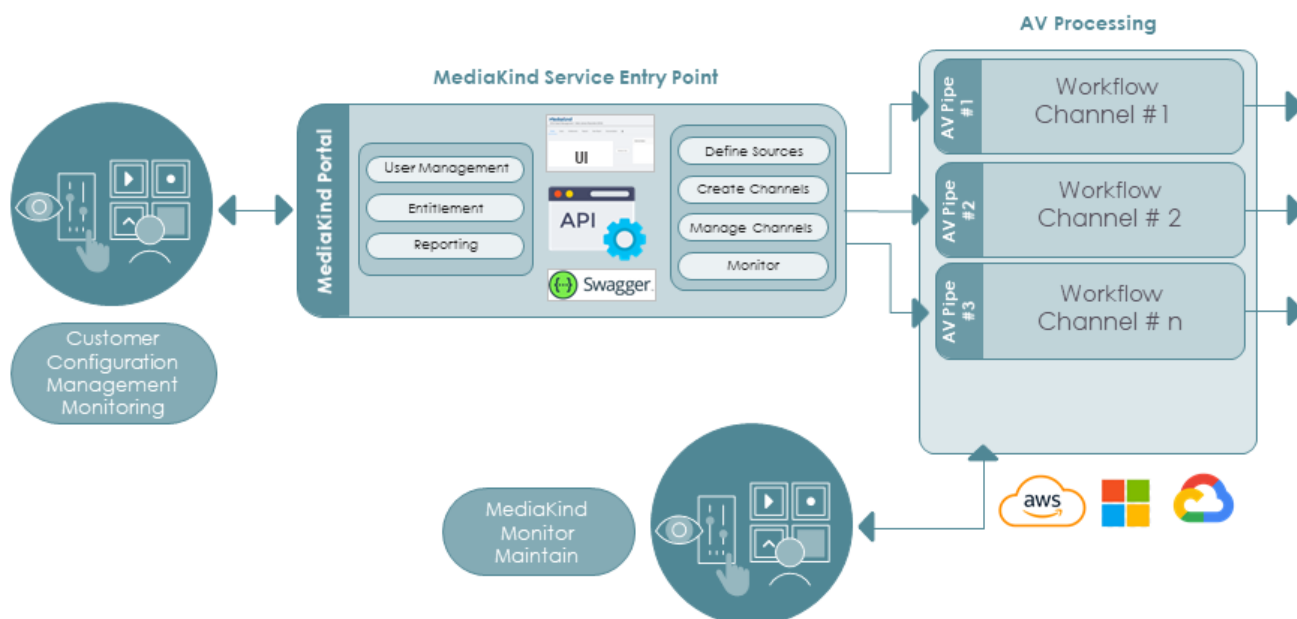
AV Processing

MediaKind Service Entry Point

MediaKind Portal

User Management

Entitlement

Reporting

UI

API

Swagger.

Define Sources

Create Channels

Manage Channels

Monitor

AV Pipe #1

Workflow Channel #1

AV Pipe #2

Workflow Channel # 2

AV Pipe #3

Workflow Channel # n

Customer Configuration Management Monitoring

MediaKind Monitor Maintain

aws